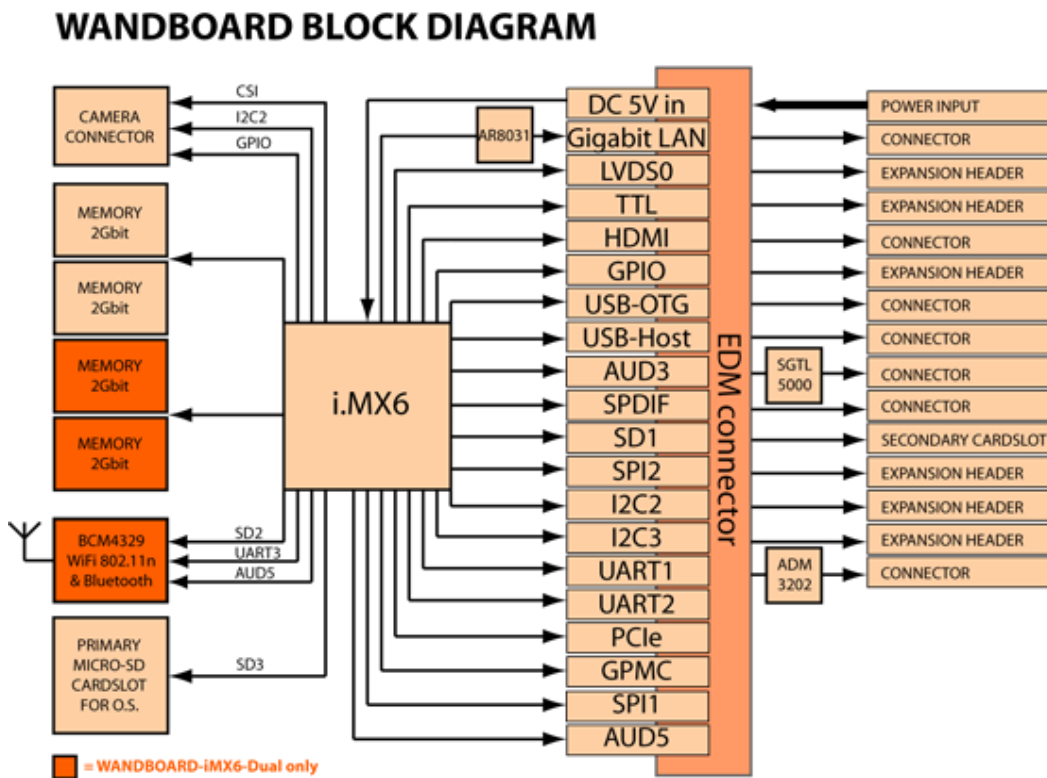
WANDBOARD BLOCK DIAGRAM

CAMERA CONNECTOR
CSI
I2C2
GPIO

MEMORY 2Gbit
MEMORY 2Gbit
MEMORY 2Gbit
MEMORY 2Gbit

BCM4329 WiFi 802.11n & Bluetooth
SD2
UART3
AUD5

PRIMARY MICRO-SD CARDSLOT FOR O.S.
SD3

i.MX6

AR8031

DC 5V in
Gigabit LAN
LVDS0
TTL
HDMI
GPIO
USB-OTG
USB-Host
AUD3
SPDIF
SD1
SPI2
I2C2
I2C3
UART1
UART2
PCIe
GPMC
SPI1
AUD5

EDM connector

SGTL 5000
ADM 3202

POWER INPUT
CONNECTOR
EXPANSION HEADER
EXPANSION HEADER
CONNECTOR
EXPANSION HEADER
CONNECTOR
CONNECTOR
CONNECTOR
CONNECTOR
SECONDARY CARDSLOT
EXPANSION HEADER
EXPANSION HEADER
EXPANSION HEADER
CONNECTOR

= WANDBOARD-iMX6-Dual only